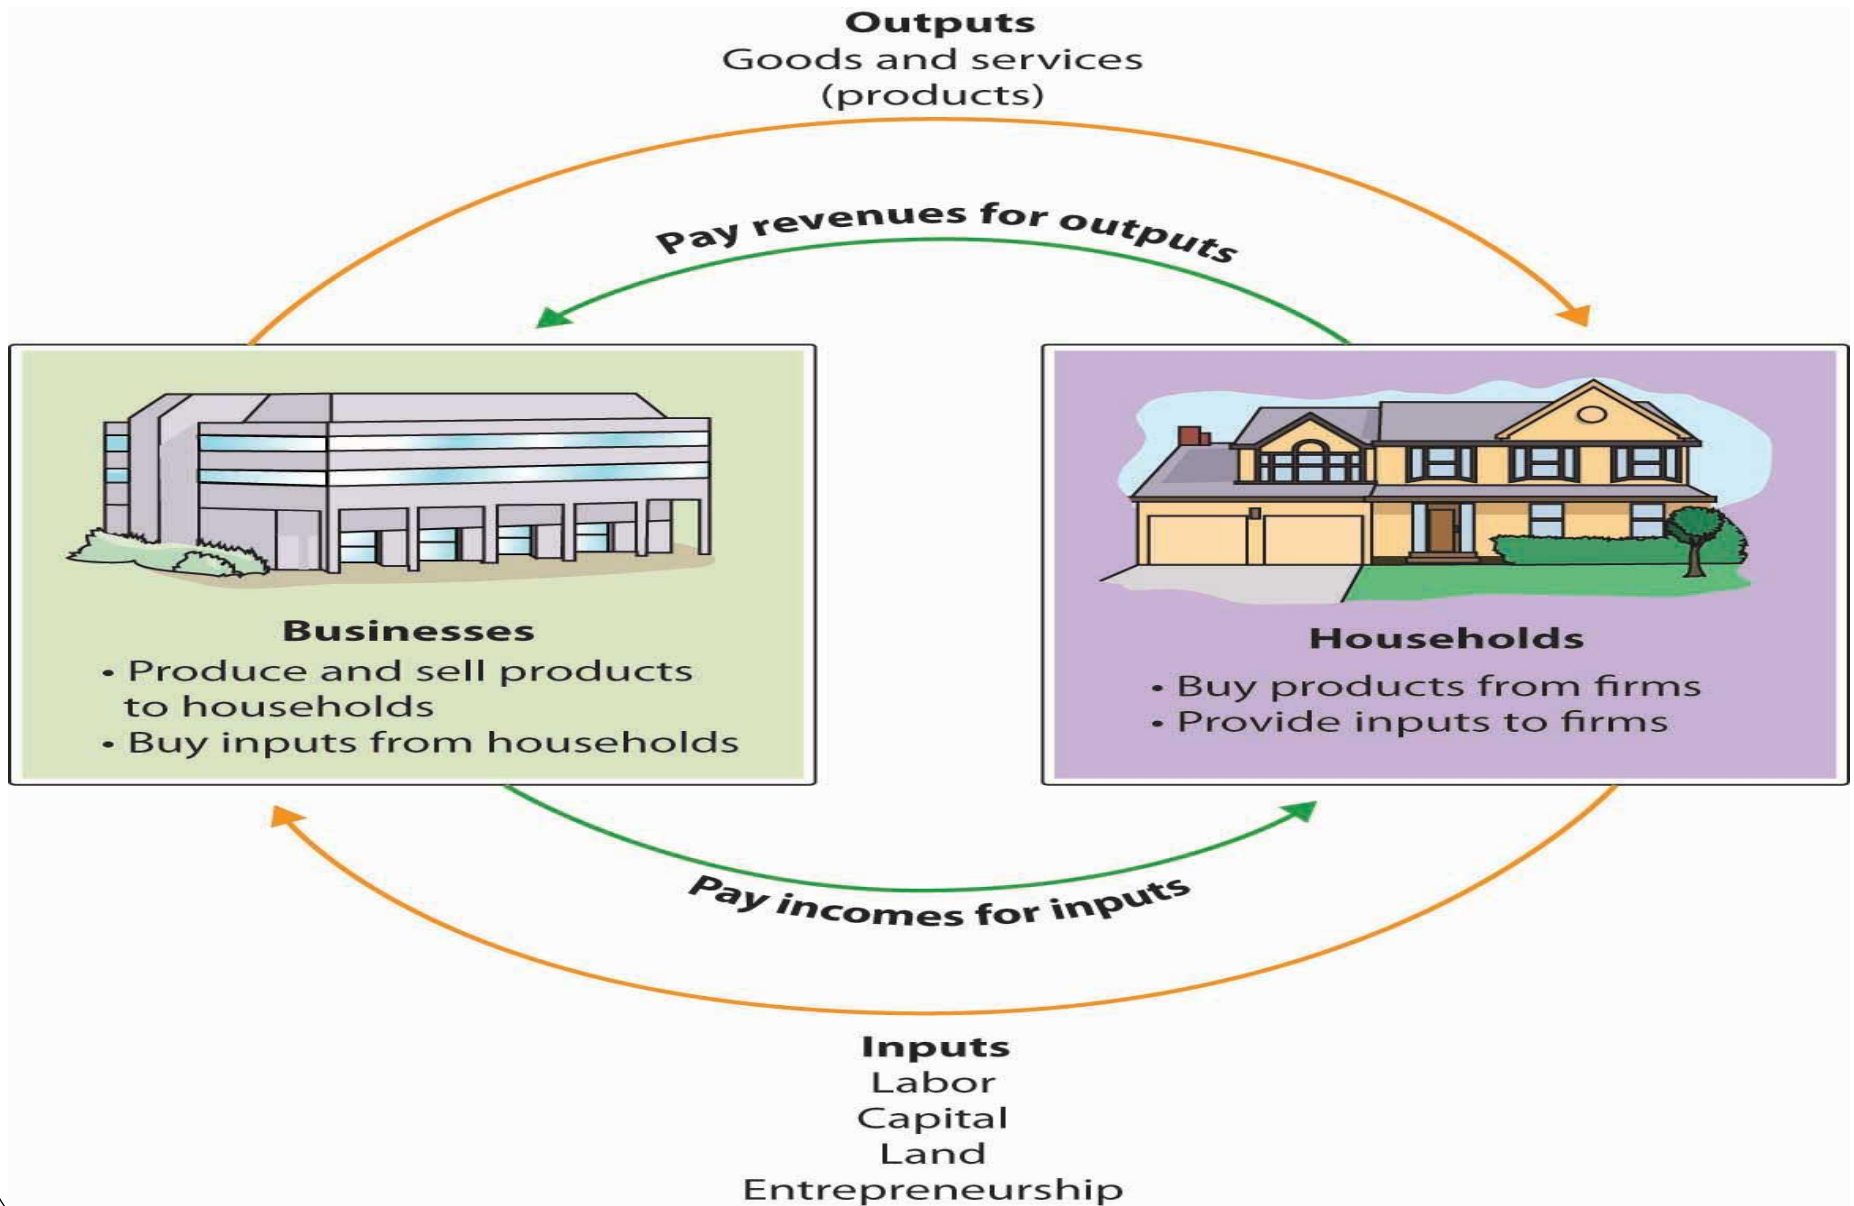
Outputs
Goods and services
(products)

Pay revenues for outputs

Businesses
• Produce and sell products to households
• Buy inputs from households

Households
• Buy products from firms
• Provide inputs to firms

Pay incomes for inputs

Inputs
Labor
Capital
Land
Entrepreneurship